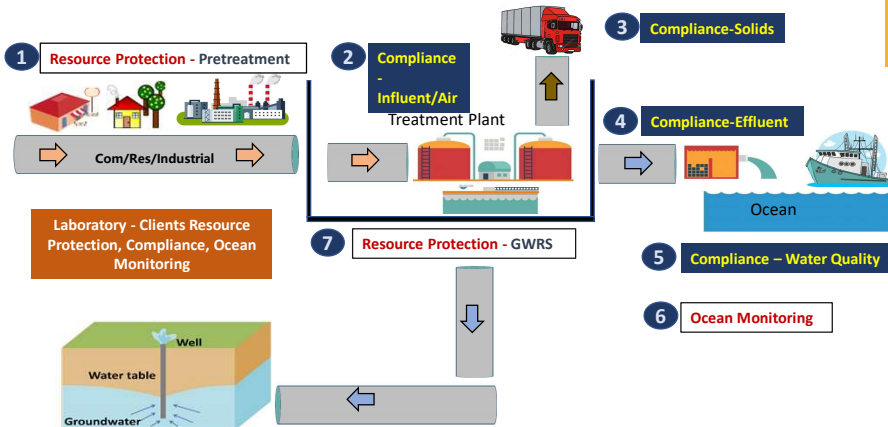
3 Compliance-Solids

1 Resource Protection - Pretreatment

2 Compliance - Influent/Air

Treatment Plant

Com/Res/Industrial

4 Compliance-Effluent

Ocean

Laboratory - Clients Resource Protection, Compliance, Ocean Monitoring

7 Resource Protection - GWRS

5 Compliance – Water Quality

6 Ocean Monitoring

Well

Water table

Groundwater